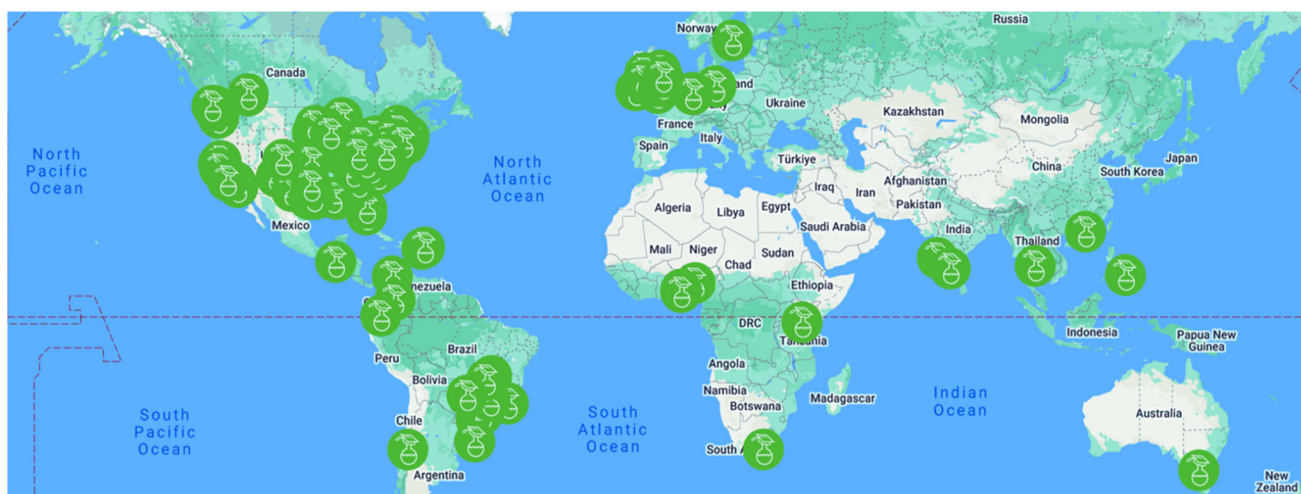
Russia
Norway
Canada
Ukraine
Kazakhstan
Mongolia
France
Italy
North Pacific Ocean
North Atlantic Ocean
Spain
Türkiye
China
Japan
Iraq
Iran
Afghanistan
South Korea
Algeria
Libya
Egypt
Pakistan
Saudi Arabia
Mexico
India
Mali
Niger
Chad
Sudan
Thailand
nezuela
Ethiopia
DRC
Indonesia
Papua New Guinea
Peru
Brazil
Tanzania
Angola
Bolivia
Namibia
Madagascar
Indian Ocean
South Pacific Ocean
South Atlantic Ocean
Botswana
Australia
Chile
South A
Argentina
New Zealand